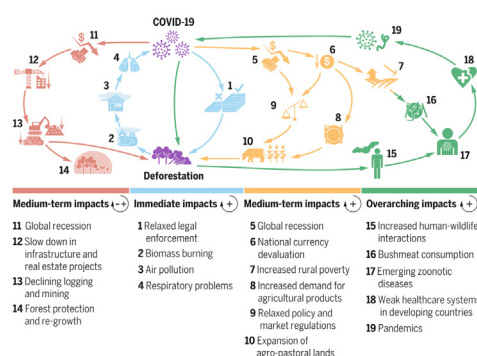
COVID-19

11
12
13
14
4
3
2
1
5
6
7
9
8
10
19
18
16
15
17

Deforestation

Medium-term impacts (– +)

11 Global recession
12 Slow down in infrastructure and real estate projects
13 Declining logging and mining
14 Forest protection and re-growth

Immediate impacts (+)

1 Relaxed legal enforcement
2 Biomass burning
3 Air pollution
4 Respiratory problems

Medium-term impacts (+)

5 Global recession
6 National currency devaluation
7 Increased rural poverty
8 Increased demand for agricultural products
9 Relaxed policy and market regulations
10 Expansion of agro-pastoral lands

Overarching impacts (+)

15 Increased human-wildlife interactions
16 Bushmeat consumption
17 Emerging zoonotic diseases
18 Weak healthcare systems in developing countries
19 Pandemics